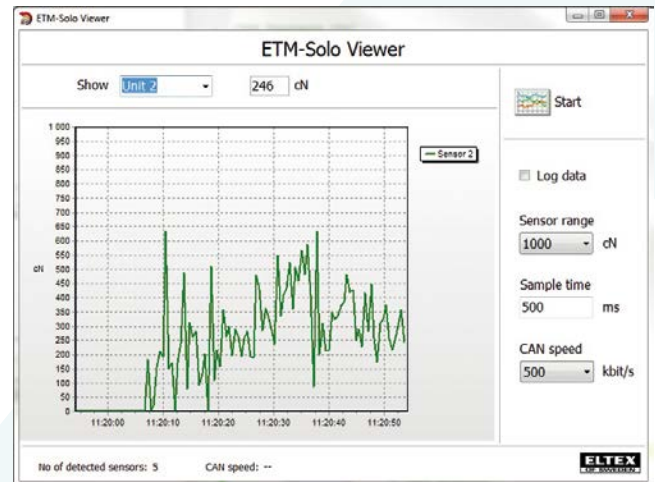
ETM-Solo Viewer

ETM-Solo Viewer

Show Unit 2 246 cN

Start

Sensor 2

1 000
950
900
850
800
750
700
650
600
550
500
450
400
350
300
250
200
150
100
50
0

cN

11:20:00 11:20:10 11:20:20 11:20:30 11:20:40 11:20:50

Log data

Sensor range
1000 cN

Sample time
500 ms

CAN speed
500 kbit/s

No of detected sensors: 5 CAN speed: --

ELTEX OF SWEDEN